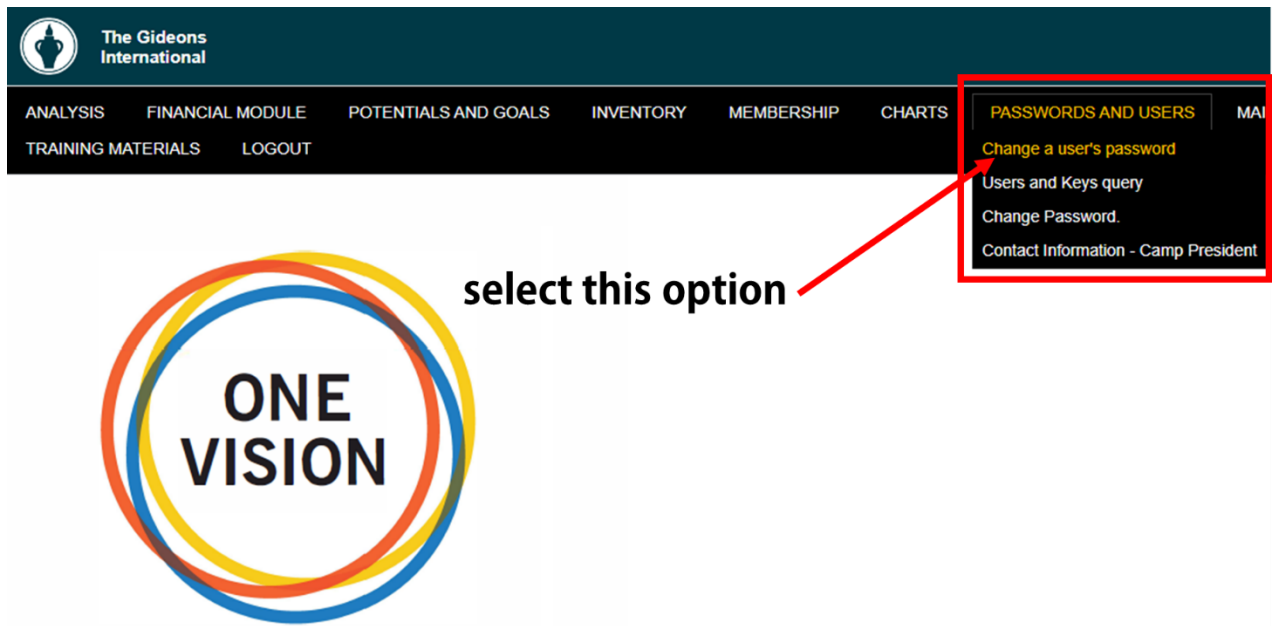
The Gideons International

ANALYSIS FINANCIAL MODULE POTENTIALS AND GOALS INVENTORY MEMBERSHIP CHARTS PASSWORDS AND USERS MA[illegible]
TRAINING MATERIALS LOGOUT

Change a user's password
Users and Keys query
Change Password.
Contact Information - Camp President

select this option

ONE VISION